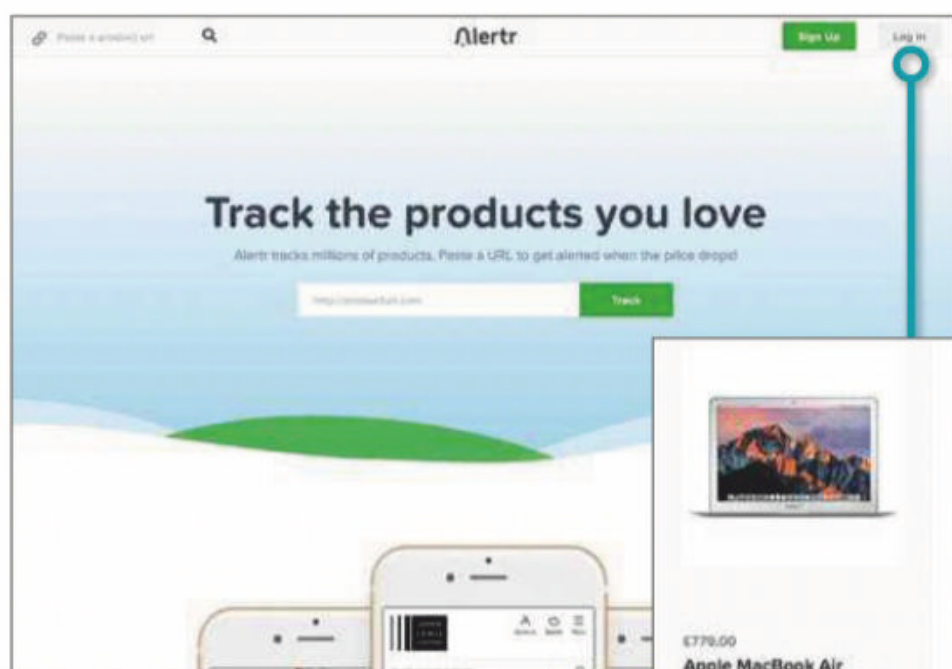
Paste a product url

Alertr

Sign Up

Log in

Track the products you love

Alertr tracks millions of products. Paste a URL to get alerted when the price drops!

http://productur.com

Track

£779.00

Apple MacBook Air